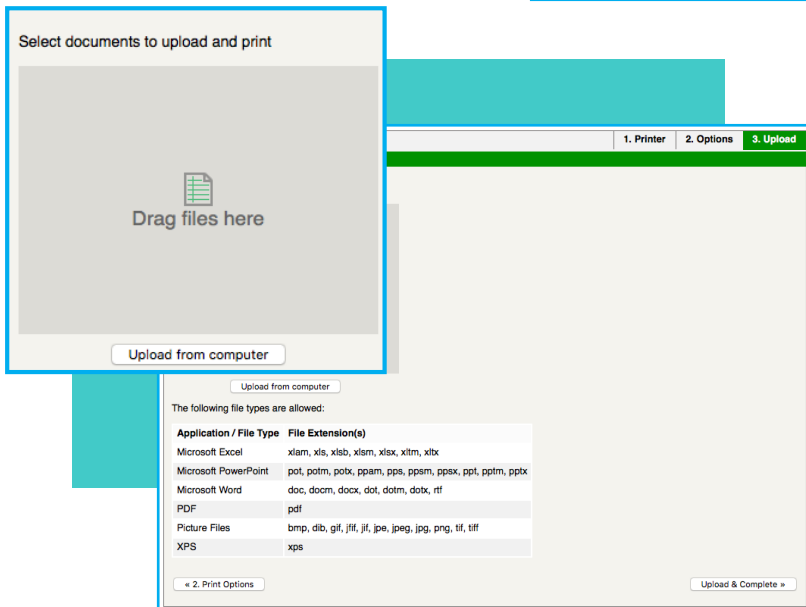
Select documents to upload and print

Drag files here

Upload from computer

1. Printer | 2. Options | 3. Upload

Upload from computer

The following file types are allowed:

| Application / File Type | File Extension(s) |
|---|---|
| Microsoft Excel | xlam, xls, xlsb, xlsm, xlsx, xltm, xltx |
| Microsoft PowerPoint | pot, potm, potx, ppam, pps, ppsm, ppsx, ppt, pptm, pptx |
| Microsoft Word | doc, docm, docx, dot, dotm, dotx, rtf |
| PDF | pdf |
| Picture Files | bmp, dib, gif, jfif, jif, jpe, jpeg, jpg, png, tif, tiff |
| XPS | xps |

« 2. Print Options

Upload & Complete »